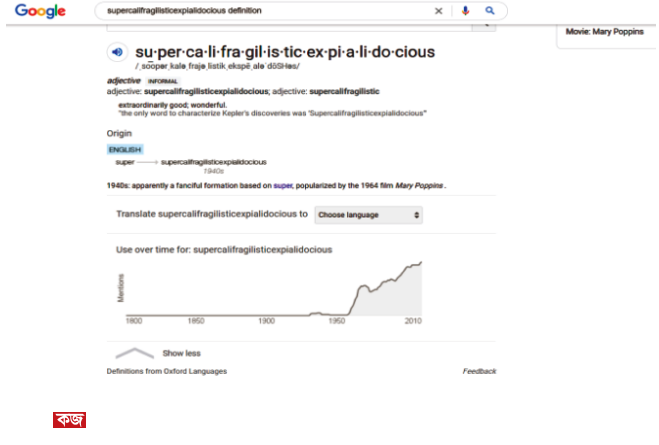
Google

supercalifragilisticexpialidocious definition

Movie: Mary Poppins

su·per·ca·li·fra·gil·is·tic·ex·pi·a·li·do·cious

/ˌso͞opərˌkaləˌfrajəˌlistikˌekspēˌalēˈdōSHəs/

adjective INFORMAL

adjective: supercalifragilisticexpialidocious; adjective: supercalifragilistic

extraordinarily good; wonderful.

"the only word to characterize Kepler's discoveries was 'Supercalifragilisticexpialidocious'"

Origin

ENGLISH

super → supercalifragilisticexpialidocious

1940s

1940s: apparently a fanciful formation based on super, popularized by the 1964 film Mary Poppins.

Translate supercalifragilisticexpialidocious to Choose language

Use over time for: supercalifragilisticexpialidocious

Mentions

1800 1850 1900 1950 2010

Show less

Definitions from Oxford Languages

Feedback

কজ